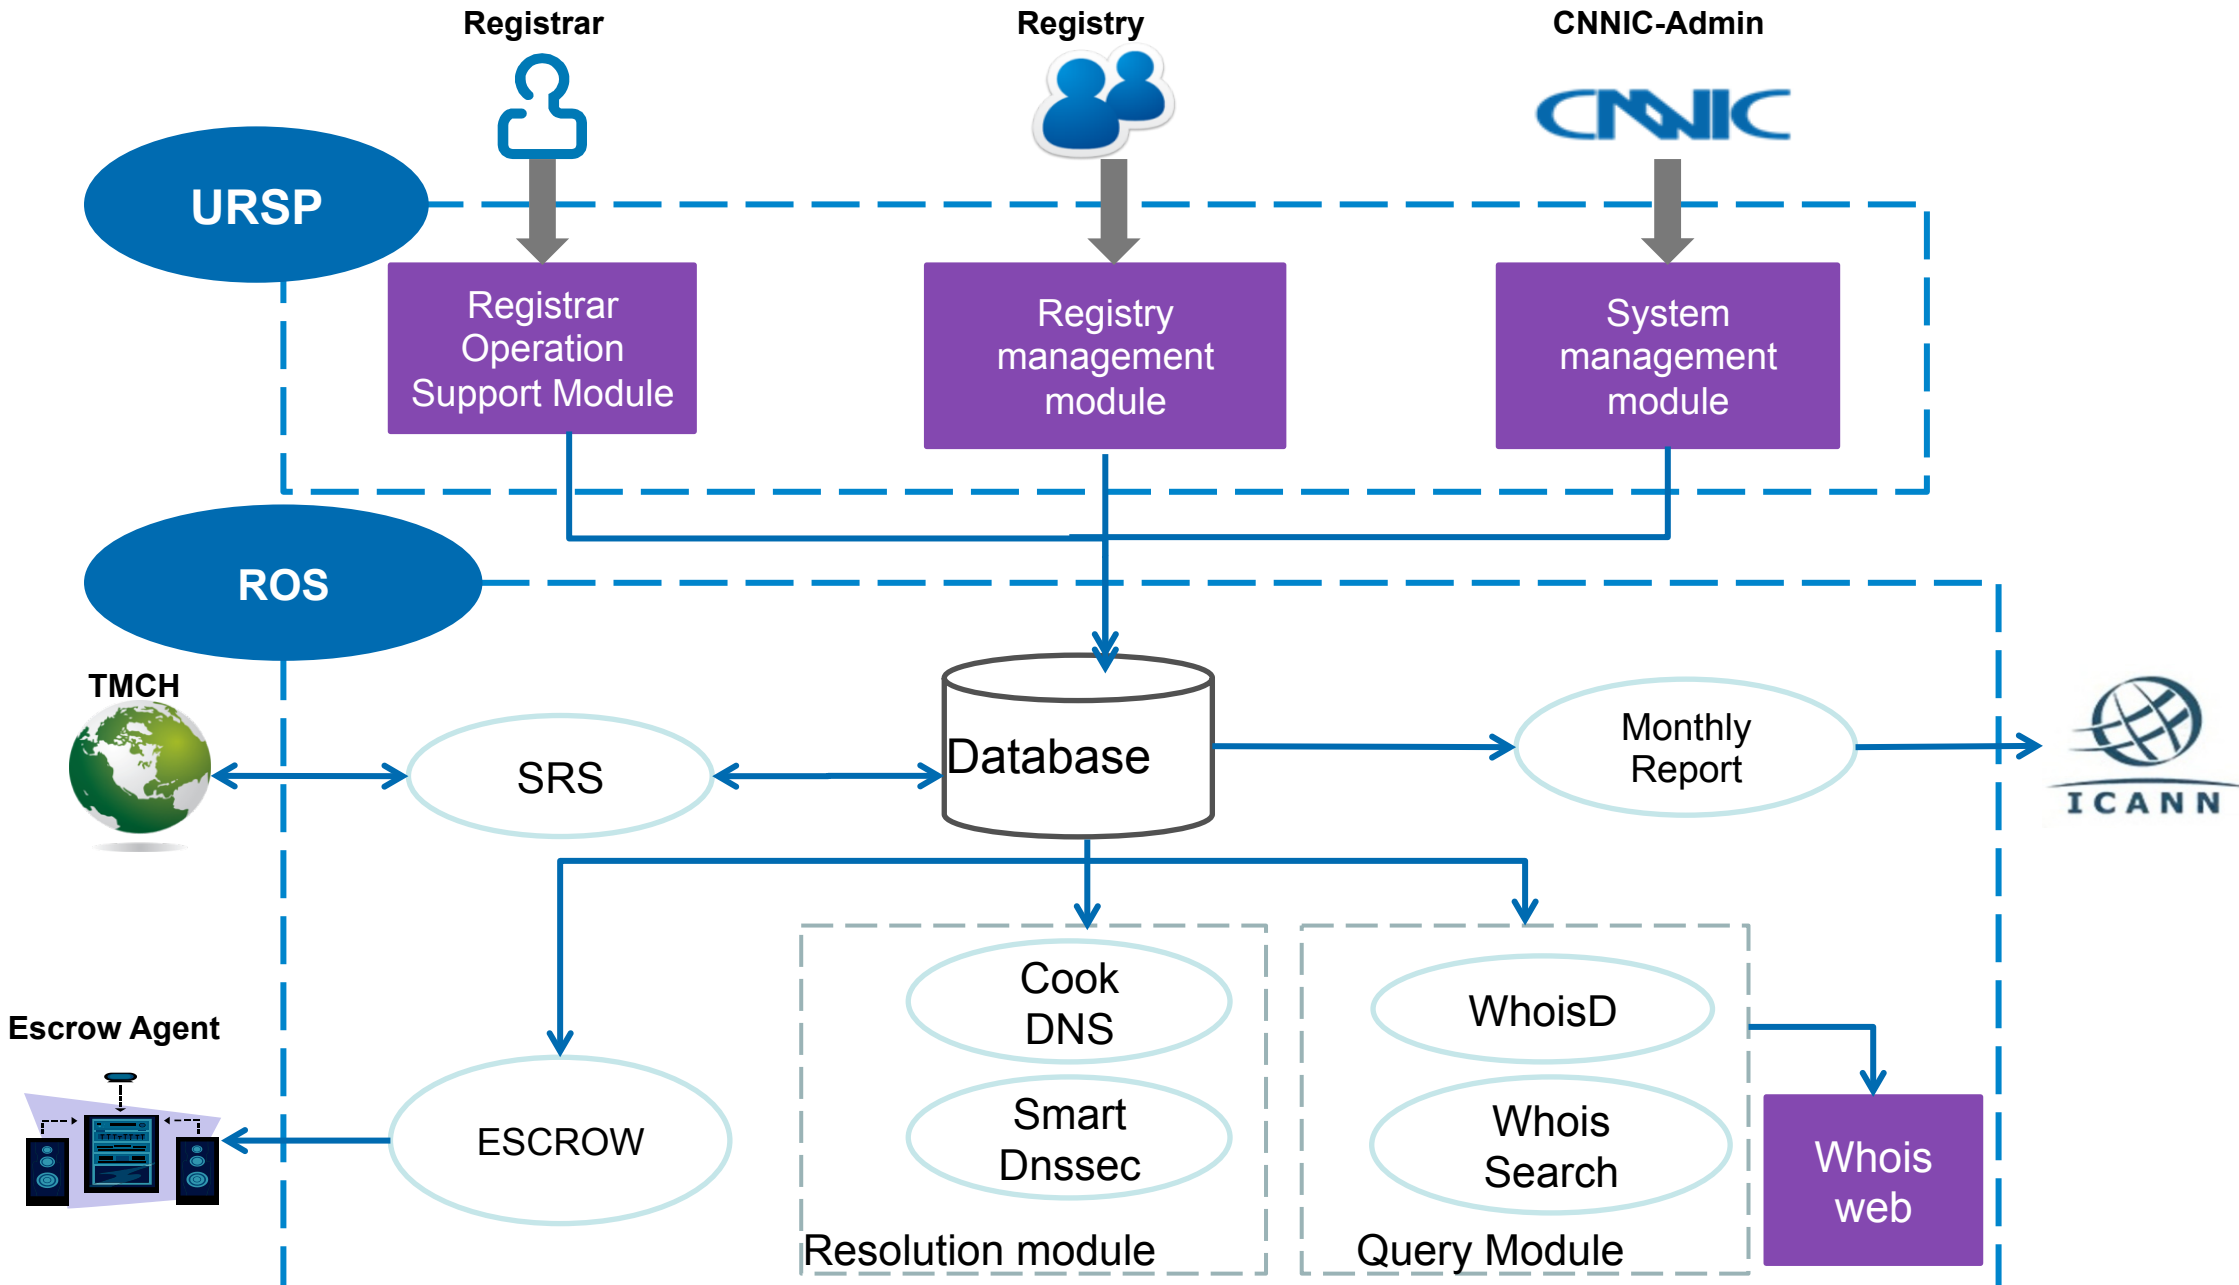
Registrar

Registry

CNNIC-Admin

CNNIC

URSP

Registrar Operation Support Module

Registry management module

System management module

ROS

TMCH

SRS

Database

Monthly Report

ICANN

Escrow Agent

ESCROW

Cook DNS

Smart Dnssec

Resolution module

WhoisD

Whois Search

Query Module

Whois web